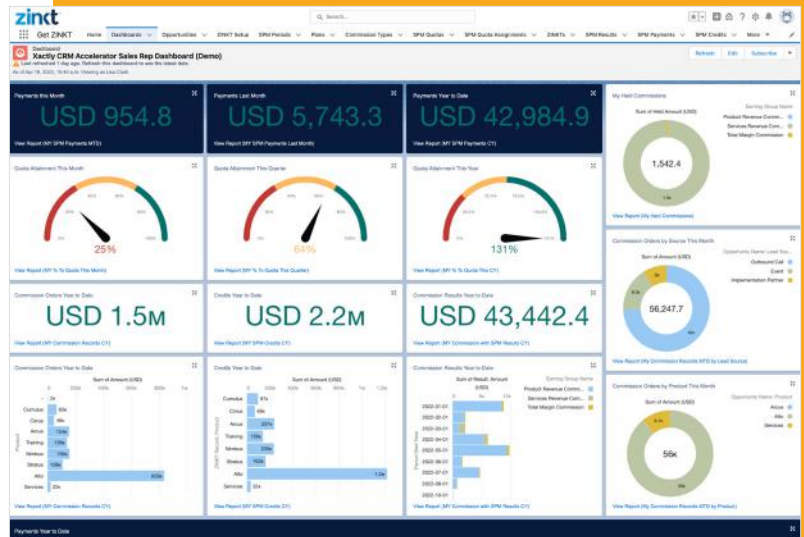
zinkt

Get ZINKT Home Dashboards Opportunities ZINKT Setup SPM Periods Plans Commission Types SPM Quotas SPM Quota Assignments ZINKTs SPM Results SPM Payments SPM Credits More

Search...

Dashboard
Xactly CRM Accelerator Sales Rep Dashboard (Demo)
Last refreshed 1 day ago. Refresh this dashboard to see the latest data.
As of Apr 18, 2023, 10:41 a.m. Viewing as Lisa Craft

Refresh Edit Subscribe

Payments this Month
USD 954.8
View Report (MY SPM Payments MTD)

Payments Last Month
USD 5,743.3
View Report (MY SPM Payments Last Month)

Payments Year to Date
USD 42,984.9
View Report (MY SPM Payments CY)

My Held Commissions
Sum of Held Amount (USD)
1,542.4
Earning Group Name
Product Revenue Comm...
Services Revenue Com...
Total Margin Commission
View Report (My Held Commissions)

Quota Attainment This Month
25%
View Report (MY % To Quota This Month)

Quota Attainment This Quarter
64%
View Report (MY % To Quota This Quarter)

Quota Attainment This Year
131%
View Report (MY % To Quota This CY)

Commission Orders by Source This Month
Sum of Amount (USD)
56,247.7
Opportunity Name: Lead Sou...
Outbound Call
Event
Implementation Partner
View Report (My Commission Records MTD by Lead Source)

Commission Orders Year to Date
USD 1.5M
View Report (MY Commission Records CY)

Credits Year to Date
USD 2.2M
View Report (MY SPM Credits CY)

Commission Results Year to Date
USD 43,442.4
View Report (MY Commission with SPM Results CY)

Commission Orders Year to Date
Sum of Amount (USD)
Cumulus
Cirrus
Arcus
Training
Nimbus
Stratus
Alto
Services
Product
View Report (MY Commission Records CY)

Credits Year to Date
Sum of Amount (USD)
Cumulus
Cirrus
Arcus
Training
Nimbus
Stratus
Alto
Services
ZINKT Record: Product
1.2M
View Report (MY SPM Credits CY)

Commission Results Year to Date
Sum of Result: Amount (USD)
Earning Group Name
Product Revenue Comm...
Services Revenue Com...
Total Margin Commission
2022-01-01
2022-02-01
2022-03-01
2022-04-01
2022-05-01
2022-06-01
2022-07-01
2022-08-01
2022-09-01
Period Start Date
View Report (MY Commission with SPM Results CY)

Commission Orders by Product This Month
Sum of Amount (USD)
56K
Opportunity Name: Product
Arcus
Alto
Services
View Report (My Commission Records MTD by Product)

Payments Year to Date